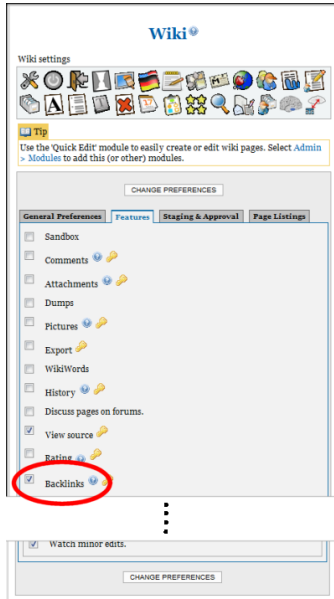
Wiki

Wiki settings

Tip

Use the 'Quick Edit' module to easily create or edit wiki pages. Select Admin > Modules to add this (or other) modules.

CHANGE PREFERENCES

General Preferences | Features | Staging & Approval | Page Listings

Sandbox

Comments

Attachments

Dumps

Pictures

Export

WikiWords

History

Discuss pages on forums.

View source

Rating

Backlinks

Watch minor edits.

CHANGE PREFERENCES